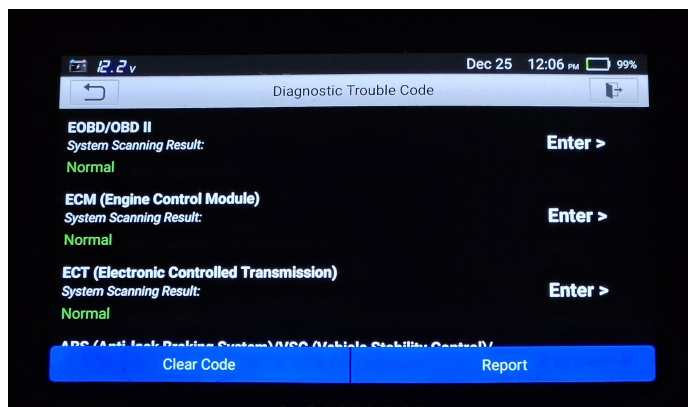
12.2 V
Dec 25 12:06 PM 99%
Diagnostic Trouble Code

EOBD/OBD II
System Scanning Result:
Normal
Enter >

ECM (Engine Control Module)
System Scanning Result:
Normal
Enter >

ECT (Electronic Controlled Transmission)
System Scanning Result:
Normal
Enter >

ABS (Anti-lock Braking System)/VSC (Vehicle Stability Control)/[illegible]

Clear Code
Report